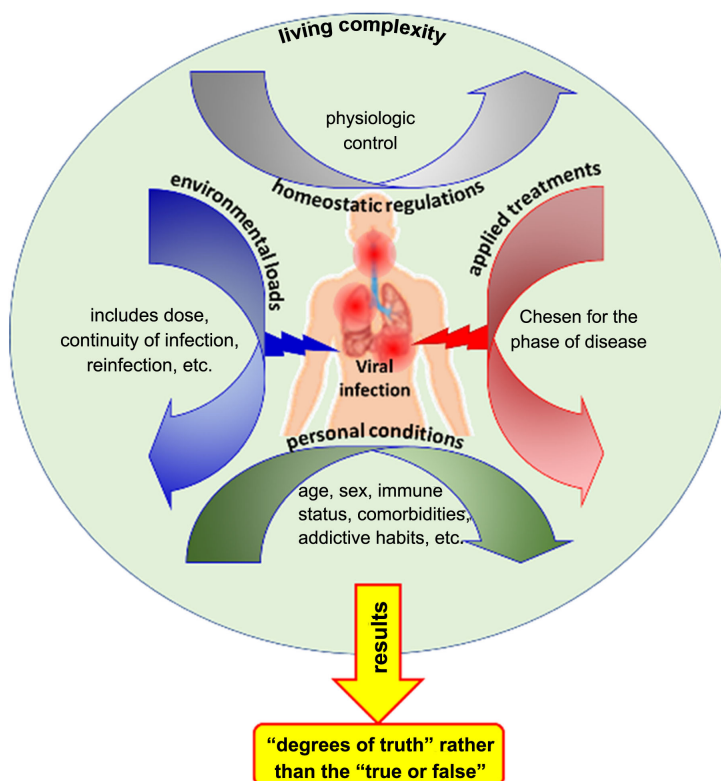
living complexity

physiologic control

homeostatic regulations

environmental loads

applied treatments

includes dose, continuity of infection, reinfection, etc.

Chesen for the phase of disease

Viral infection

personal conditions

age, sex, immune status, comorbidities, addictive habits, etc.

results

"degrees of truth" rather than the "true or false"